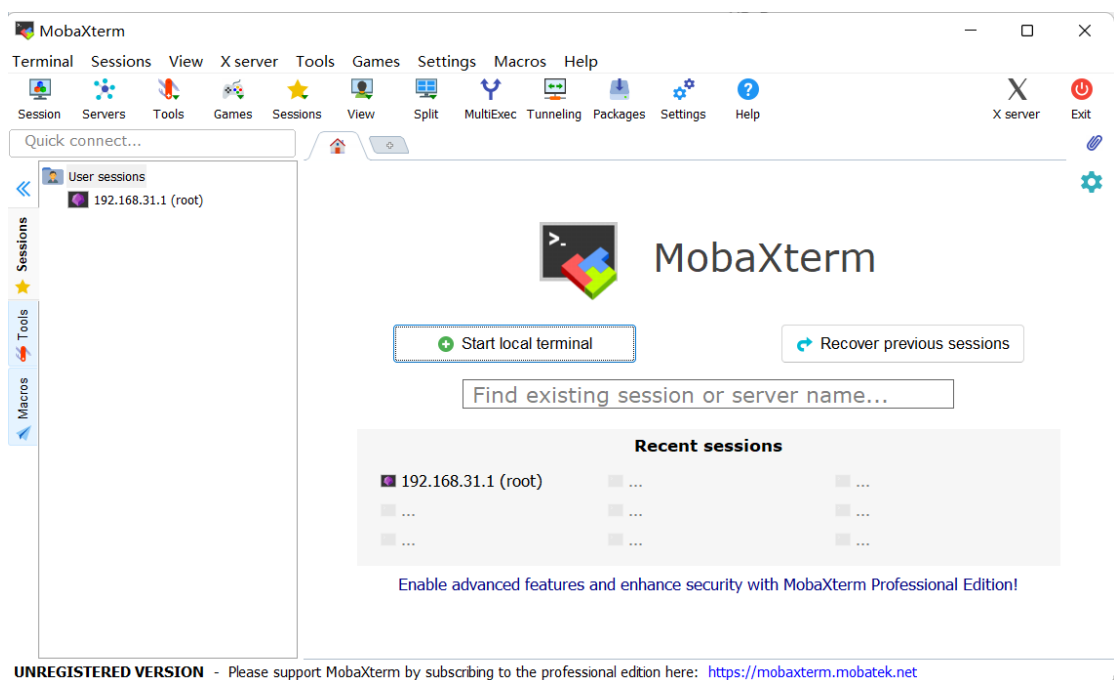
MobaXterm

Terminal Sessions View X server Tools Games Settings Macros Help

Session Servers Tools Games Sessions View Split MultiExec Tunneling Packages Settings Help X server Exit

Quick connect...

User sessions
192.168.31.1 (root)

Sessions
Tools
Macros

MobaXterm

Start local terminal

Recover previous sessions

Find existing session or server name...

Recent sessions

192.168.31.1 (root) ... ...
... ... ...
... ... ...

Enable advanced features and enhance security with MobaXterm Professional Edition!

UNREGISTERED VERSION - Please support MobaXterm by subscribing to the professional edition here: https://mobaxterm.mobatek.net